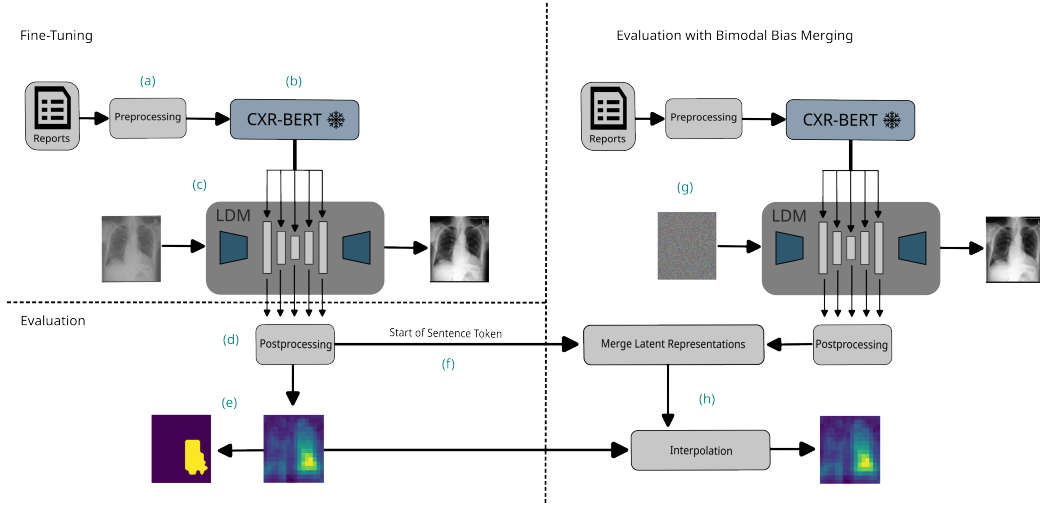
Fine-Tuning

Evaluation with Bimodal Bias Merging

(a)

(b)

Reports

Preprocessing

CXR-BERT

Reports

Preprocessing

CXR-BERT

(c)

LDM

(g)

LDM

Evaluation

(d)

Postprocessing

Start of Sentence Token

Merge Latent Representations

Postprocessing

(f)

(e)

(h)

Interpolation